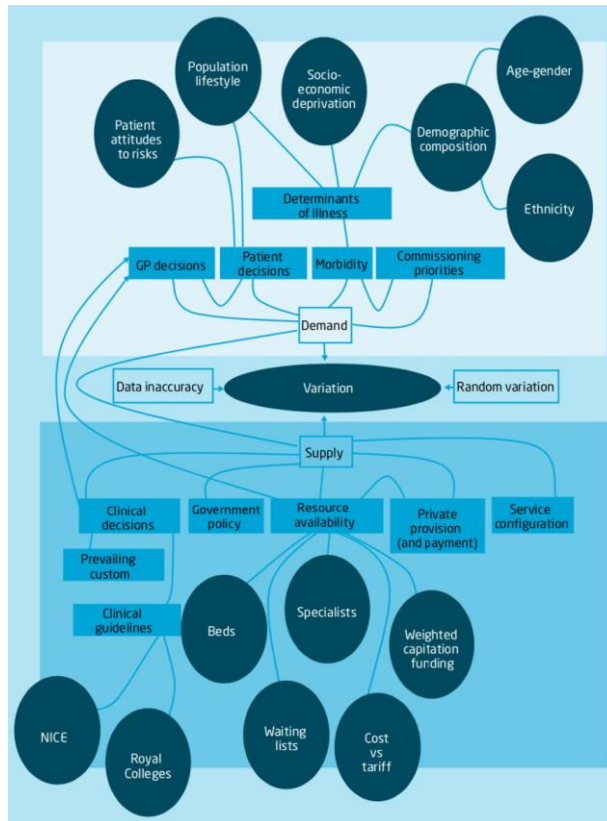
Population lifestyle

Socio-economic deprivation

Age-gender

Patient attitudes to risks

Demographic composition

Determinants of illness

Ethnicity

GP decisions

Patient decisions

Morbidity

Commissioning priorities

Demand

Data inaccuracy

Variation

Random variation

Supply

Clinical decisions

Government policy

Resource availability

Private provision (and payment)

Service configuration

Prevailing custom

Clinical guidelines

Beds

Specialists

Weighted capitation funding

NICE

Royal Colleges

Waiting lists

Cost vs tariff